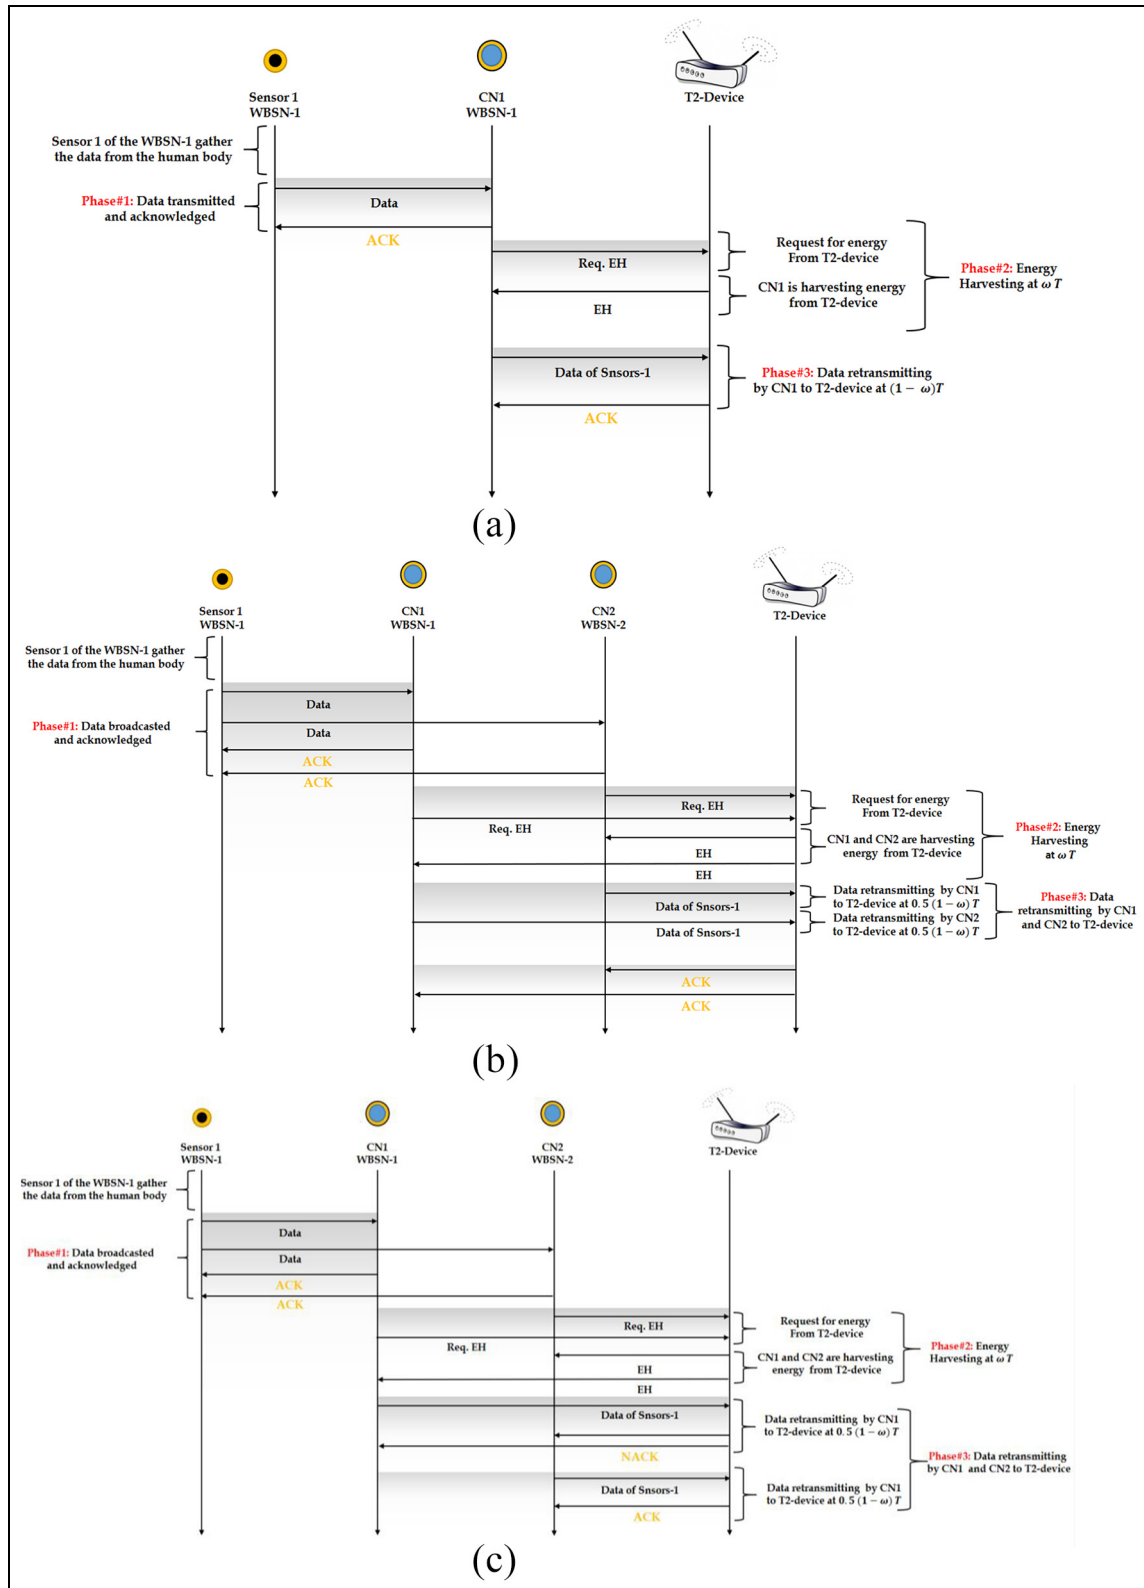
Sensor 1
WBSN-1

CN1
WBSN-1

T2-Device

Sensor 1 of the WBSN-1 gather the data from the human body

Phase#1: Data transmitted and acknowledged

Data

ACK

Req. EH

Request for energy From T2-device

EH

CN1 is harvesting energy from T2-device

Phase#2: Energy Harvesting at $\omega T$

Data of Snsors-1

Phase#3: Data retransmitting by CN1 to T2-device at $(1-\omega)T$

ACK

(a)

Sensor 1
WBSN-1

CN1
WBSN-1

CN2
WBSN-2

T2-Device

Sensor 1 of the WBSN-1 gather the data from the human body

Data

Phase#1: Data broadcasted and acknowledged

Data

ACK

ACK

Req. EH

Request for energy From T2-device

Req. EH

CN1 and CN2 are harvesting energy from T2-device

Phase#2: Energy Harvesting at $\omega T$

EH

EH

Data retransmitting by CN1 to T2-device at $0.5(1-\omega)T$

Data of Snsors-1

Data retransmitting by CN2 to T2-device at $0.5(1-\omega)T$

Phase#3: Data retransmitting by CN1 and CN2 to T2-device

Data of Snsors-1

ACK

ACK

(b)

Sensor 1
WBSN-1

CN1
WBSN-1

CN2
WBSN-2

T2-Device

Sensor 1 of the WBSN-1 gather the data from the human body

Data

Phase#1: Data broadcasted and acknowledged

Data

ACK

ACK

Req. EH

Request for energy From T2-device

Req. EH

Phase#2: Energy Harvesting at $\omega T$

CN1 and CN2 are harvesting energy from T2-device

EH

EH

Data of Snsors-1

Data retransmitting by CN1 to T2-device at $0.5(1-\omega)T$

NACK

Phase#3: Data retransmitting by CN1 and CN2 to T2-device

Data of Snsors-1

Data retransmitting by CN1 to T2-device at $0.5(1-\omega)T$

ACK

(c)